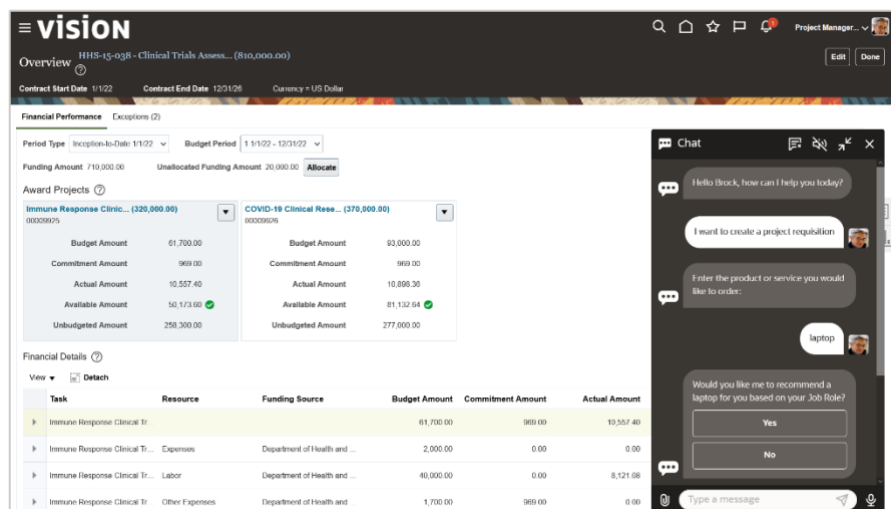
VISION

Project Manager...

Overview HHS-15-038 - Clinical Trials Assess... (810,000.00)

Edit Done

Contract Start Date 1/1/22 Contract End Date 12/31/26 Currency = US Dollar

Financial Performance Exceptions (2)

Period Type Inception-to-Date 1/1/22 Budget Period 1 1/1/22 - 12/31/22

Funding Amount 710,000.00 Unallocated Funding Amount 20,000.00 Allocate

Award Projects

| Immune Response Clinic... (320,000.00) 00009925 | | COVID-19 Clinical Rese... (370,000.00) 00009926 | |
|---|---|---|---|
| Budget Amount | 61,700.00 | Budget Amount | 93,000.00 |
| Commitment Amount | 969.00 | Commitment Amount | 969.00 |
| Actual Amount | 10,557.40 | Actual Amount | 10,898.36 |
| Available Amount | 50,173.60 | Available Amount | 81,132.64 |
| Unbudgeted Amount | 258,300.00 | Unbudgeted Amount | 277,000.00 |

Financial Details

View Detach

| Task | Resource | Funding Source | Budget Amount | Commitment Amount | Actual Amount |
|---|---|---|---|---|---|
| Immune Response Clinical Tr | | | 61,700.00 | 969.00 | 10,557.40 |
| Immune Response Clinical Tr... | Expenses | Department of Health and ... | 2,000.00 | 0.00 | 0.00 |
| Immune Response Clinical Tr... | Labor | Department of Health and ... | 40,000.00 | 0.00 | 8,121.08 |
| Immune Response Clinical Tr | Other Expenses | Department of Health and ... | 1,700.00 | 969.00 | 0.00 |

Chat

Hello Brock, how can I help you today?

I want to create a project requisition

Enter the product or service you would like to order:

laptop

Would you like me to recommend a laptop for you based on your Job Role?

Yes

No

Type a message